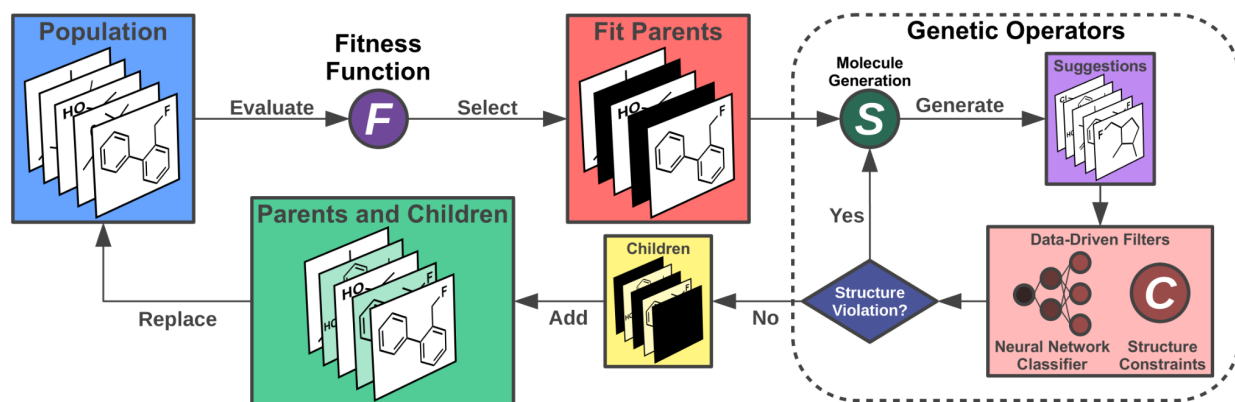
Population

HO

F

Evaluate

Fitness Function

F

Select

Fit Parents

HO

F

Genetic Operators

Molecule Generation

S

Generate

Suggestions

Cl

F

Data-Driven Filters

C

Neural Network Classifier

Structure Constraints

Structure Violation?

Yes

No

Children

HO

Add

Parents and Children

HO

HO

F

Replace